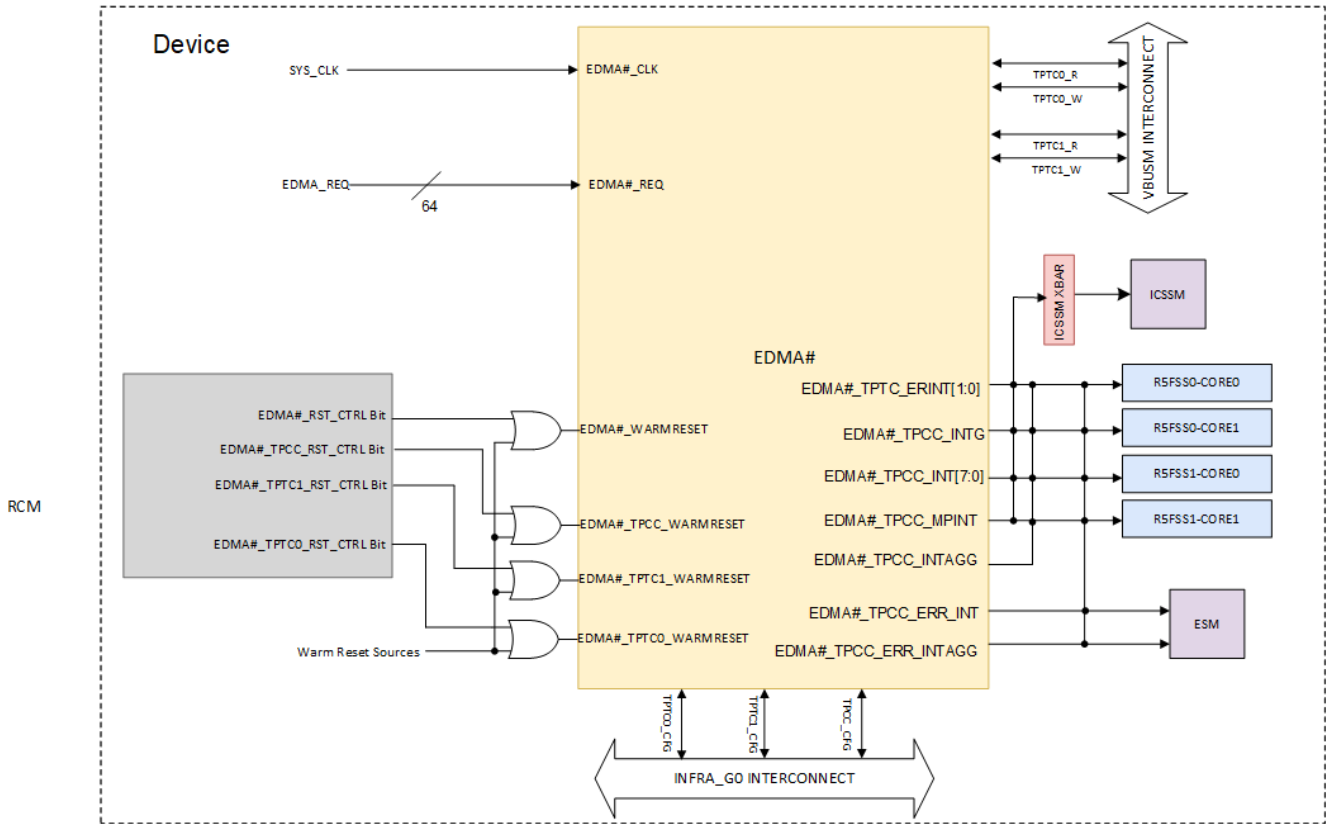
Device

SYS_CLK
EDMA#_CLK

TPTC0_R
TPTC0_W
TPTC1_R
TPTC1_W
VBUSM INTERCONNECT

EDMA_REQ
64
EDMA#_REQ

ICSSM XBAR
ICSSM

EDMA#

EDMA#_TPTC_ERINT[1:0]
EDMA#_TPCC_INTG
EDMA#_TPCC_INT[7:0]
EDMA#_TPCC_MPINT
EDMA#_TPCC_INTAGG
EDMA#_TPCC_ERR_INT
EDMA#_TPCC_ERR_INTAGG

R5FSS0-CORE0
R5FSS0-CORE1
R5FSS1-CORE0
R5FSS1-CORE1
ESM

RCM

EDMA#_RST_CTRL Bit
EDMA#_TPCC_RST_CTRL Bit
EDMA#_TPTC1_RST_CTRL Bit
EDMA#_TPTC0_RST_CTRL Bit
Warm Reset Sources

EDMA#_WARMRESET
EDMA#_TPCC_WARMRESET
EDMA#_TPTC1_WARMRESET
EDMA#_TPTC0_WARMRESET

TPTC0_CFG
TPTC1_CFG
TPCC_CFG

INFRA_G0 INTERCONNECT